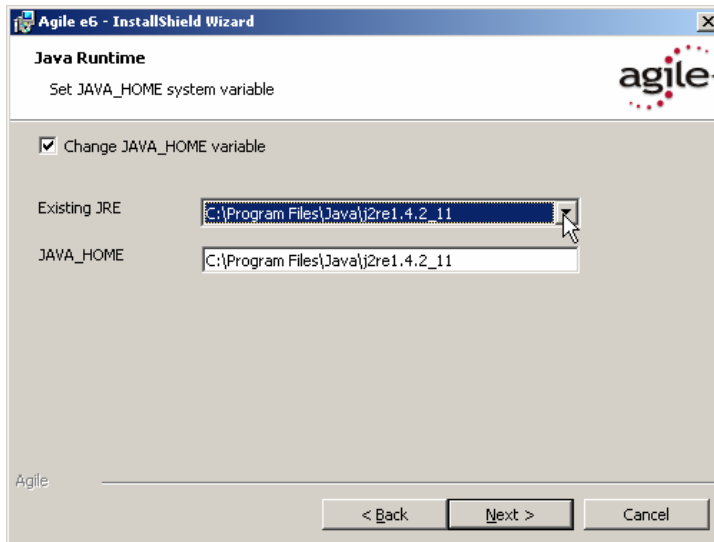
Agile e6 - InstallShield Wizard

Java Runtime

Set JAVA_HOME system variable

agile

Change JAVA_HOME variable

Existing JRE C:\Program Files\Java\j2re1.4.2_11

JAVA_HOME C:\Program Files\Java\j2re1.4.2_11

Agile

< Back

Next >

Cancel